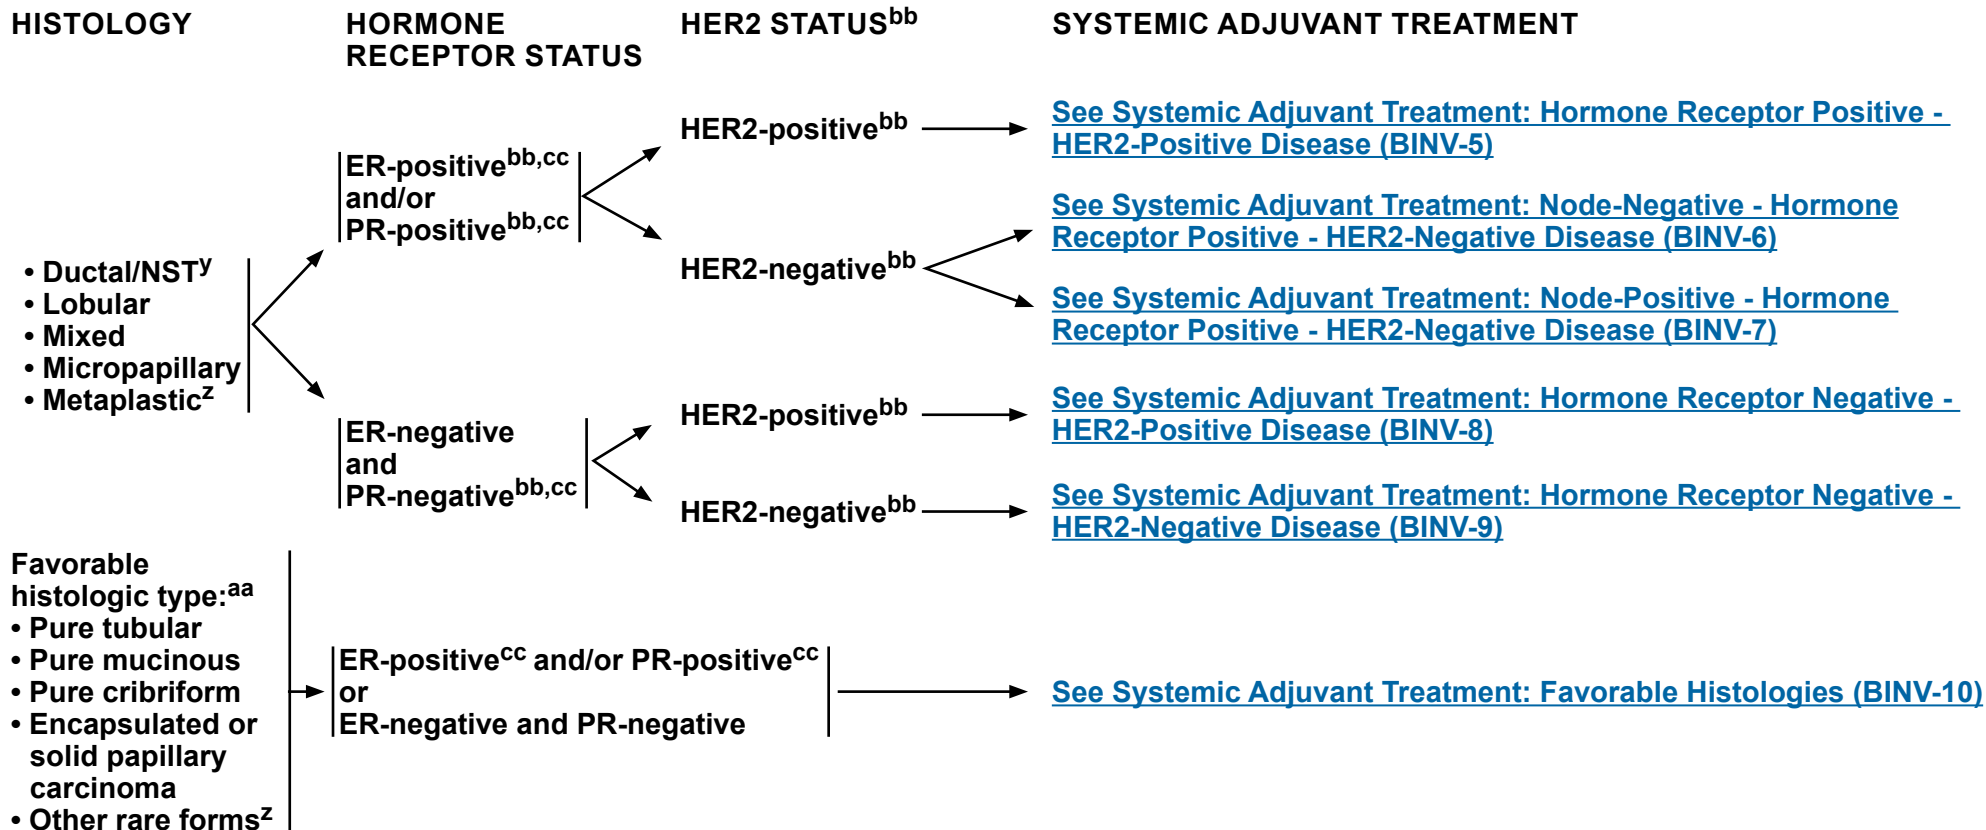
HISTOLOGY

HORMONE RECEPTOR STATUS

HER2 STATUS$^{bb}$

SYSTEMIC ADJUVANT TREATMENT

• Ductal/NST$^{y}$
• Lobular
• Mixed
• Micropapillary
• Metaplastic$^{z}$

ER-positive$^{bb,cc}$ and/or PR-positive$^{bb,cc}$

HER2-positive$^{bb}$

See Systemic Adjuvant Treatment: Hormone Receptor Positive - HER2-Positive Disease (BINV-5)

HER2-negative$^{bb}$

See Systemic Adjuvant Treatment: Node-Negative - Hormone Receptor Positive - HER2-Negative Disease (BINV-6)

See Systemic Adjuvant Treatment: Node-Positive - Hormone Receptor Positive - HER2-Negative Disease (BINV-7)

ER-negative and PR-negative$^{bb,cc}$

HER2-positive$^{bb}$

See Systemic Adjuvant Treatment: Hormone Receptor Negative - HER2-Positive Disease (BINV-8)

HER2-negative$^{bb}$

See Systemic Adjuvant Treatment: Hormone Receptor Negative - HER2-Negative Disease (BINV-9)

Favorable histologic type:$^{aa}$
• Pure tubular
• Pure mucinous
• Pure cribriform
• Encapsulated or solid papillary carcinoma
• Other rare forms$^{z}$

ER-positive$^{cc}$ and/or PR-positive$^{cc}$ or ER-negative and PR-negative

See Systemic Adjuvant Treatment: Favorable Histologies (BINV-10)